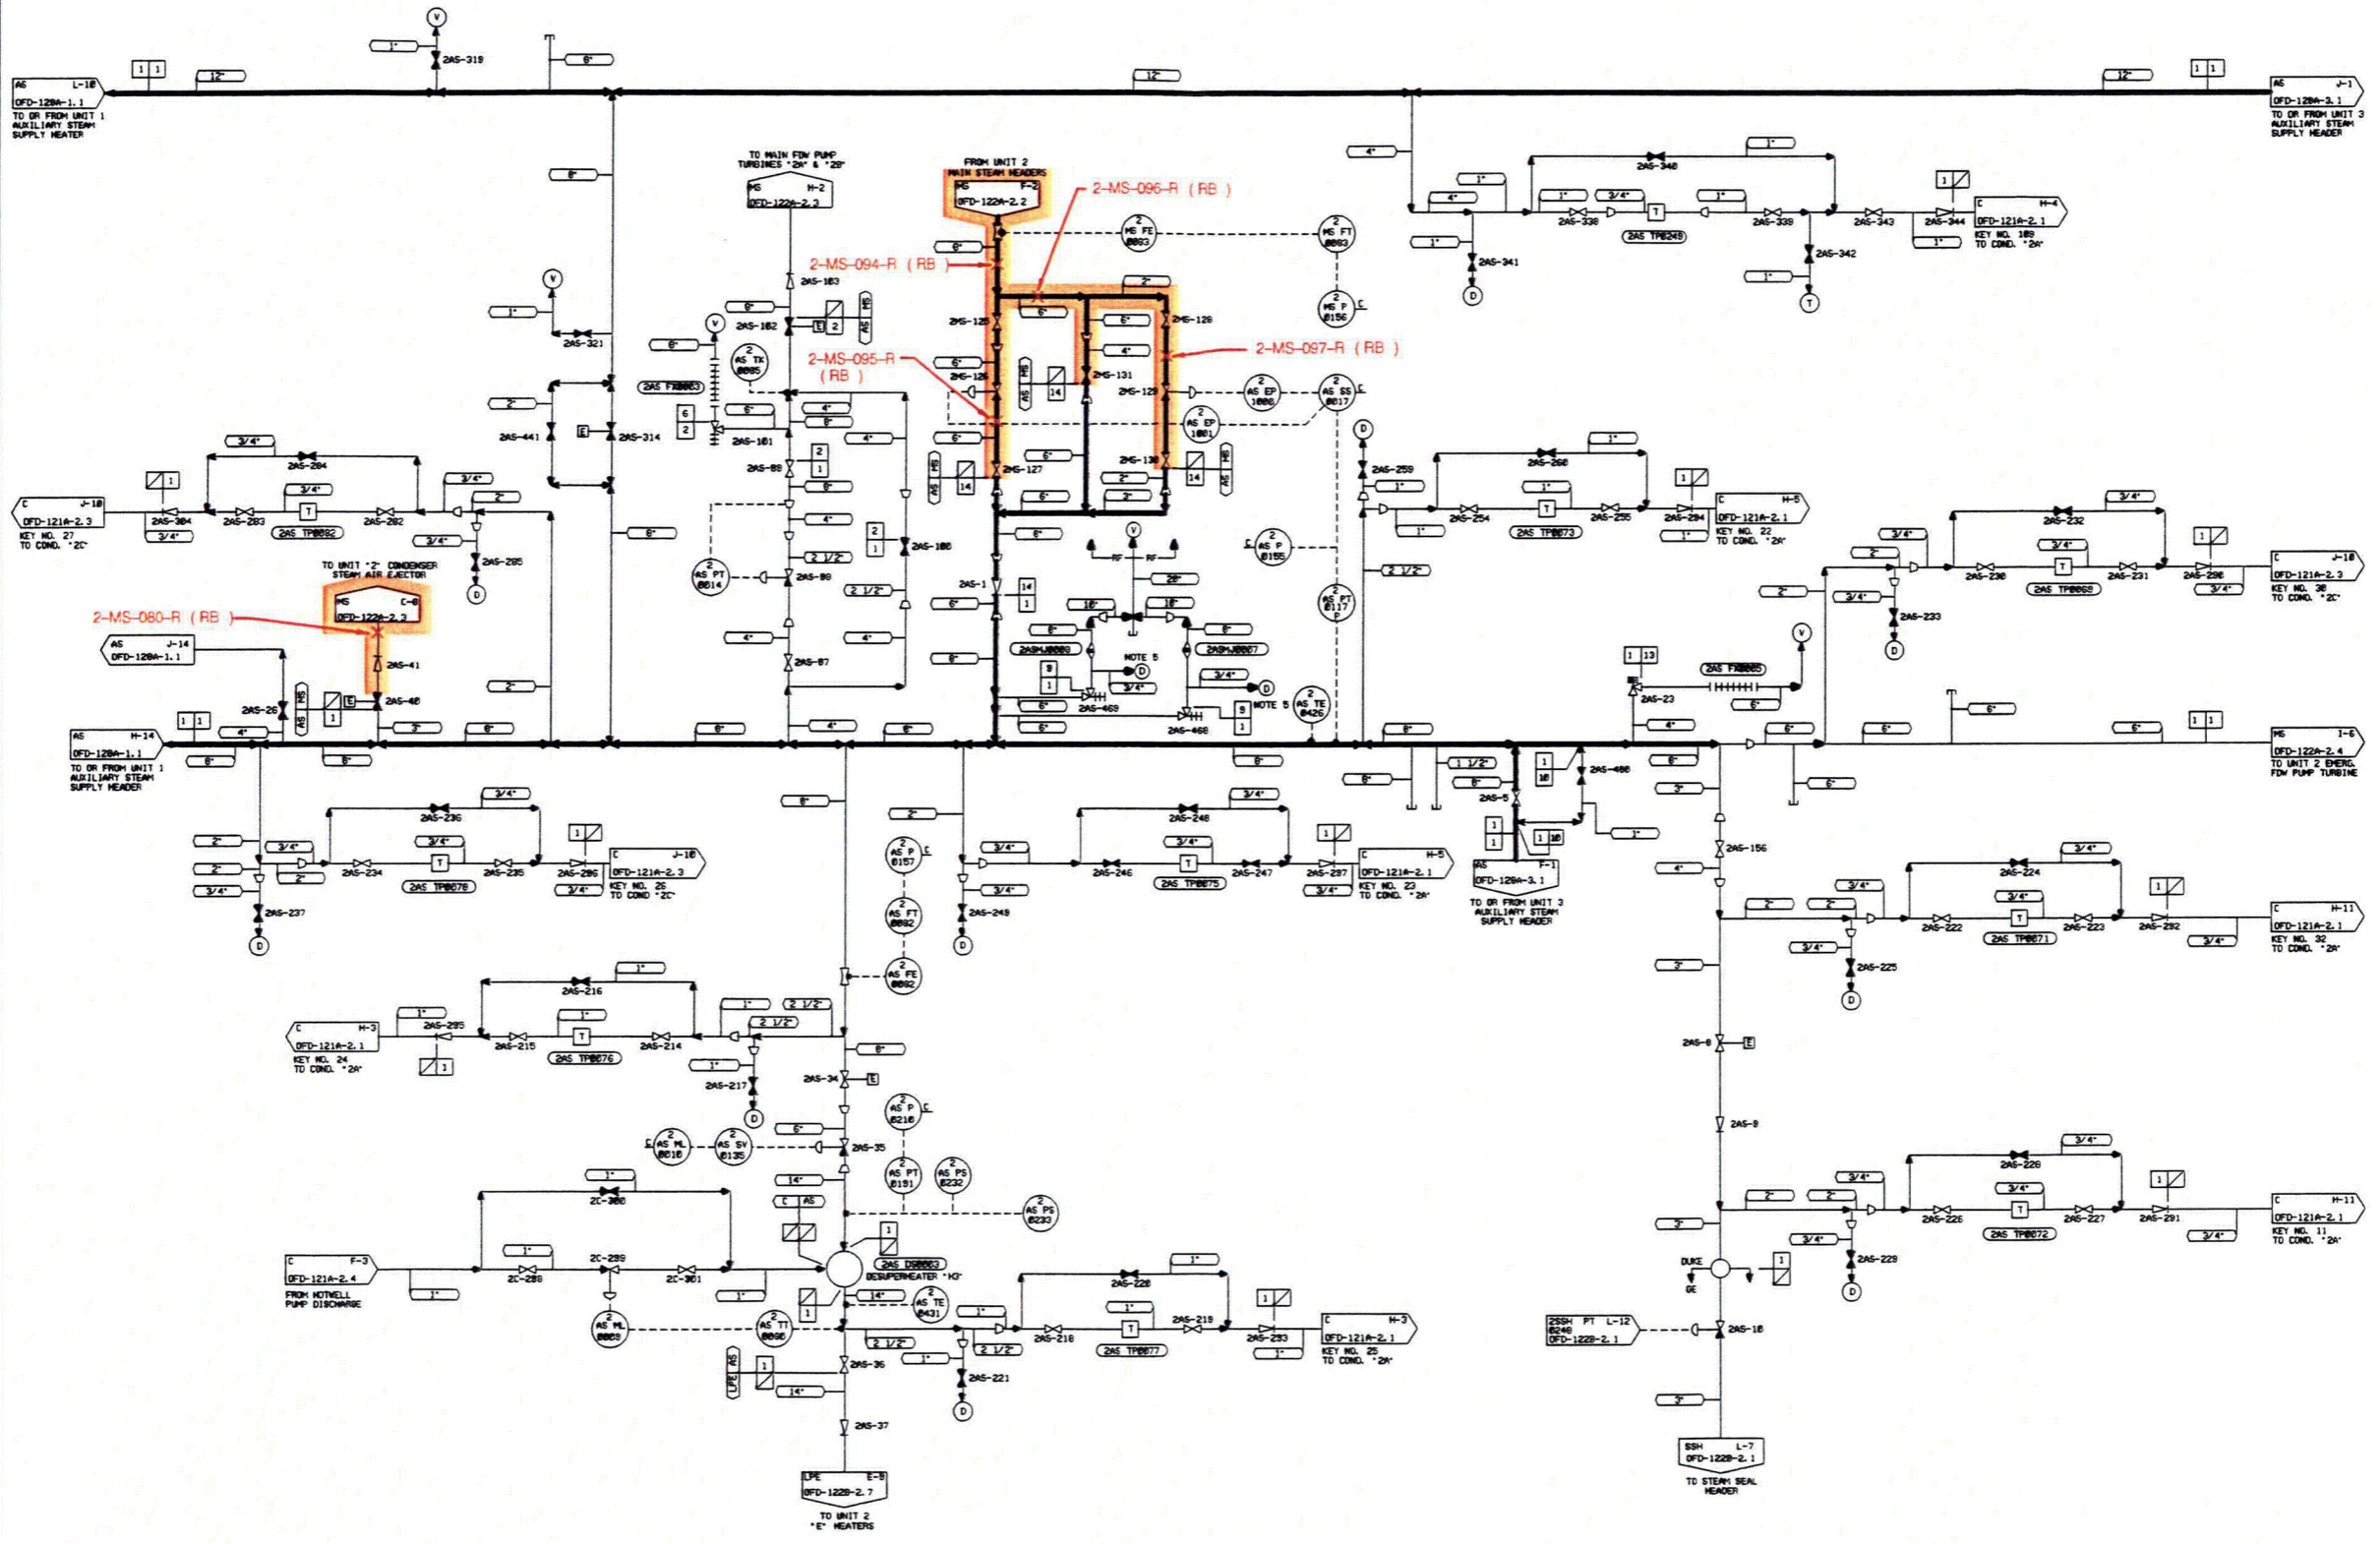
AS L-10
OFD-128A-1.1
TO OR FROM UNIT 1 AUXILIARY STEAM SUPPLY HEATER

1 1
12"
1"
V
2AS-319
6"
12"
12"
1 1
AS J-1
OFD-128A-3.1
TO OR FROM UNIT 3 AUXILIARY STEAM SUPPLY HEADER

TO MAIN FDW PUMP TURBINES "2A" & "2B"
MS H-2
OFD-122A-2.3

FROM UNIT 2 MAIN STEAM HEADERS
MS F-2
OFD-122A-2.2

2-MS-096-R (RB)
2-MS-094-R (RB)
2-MS-095-R (RB)
2-MS-097-R (RB)
2-MS-080-R (RB)

2 MS FE 0083
2 MS FT 0083
2 MS P 0156
2AS-103
2AS-102
2MS-125
2MS-126
2MS-127
2MS-128
2MS-129
2MS-130
2MS-131
2AS-321
2AS-314
2AS-441
2AS-101
2AS-99
2AS-100
2AS-98
2AS-97
2 AS TK 0005
2AS FX0003
2 AS EP 1000
2 AS SS 0017
2 AS EP 1001
2 AS PT 0014
2 AS P 0155
2 AS PT 0117
2 AS TE 0426

4"
1"
2AS-340
1"
3/4"
1"
2AS-338
T
2AS-339
2AS-343
2AS-344
2AS TP0249
2AS-341
2AS-342
C H-4
OFD-121A-2.1
KEY NO. 109 TO COND. "2A"

C J-10
OFD-121A-2.3
KEY NO. 27 TO COND. "2C"
3/4"
2AS-204
2AS-304
2AS-203
2AS-202
2AS TP0082
2AS-205

TO UNIT "2" CONDENSER STEAM AIR EJECTOR
MS C-8
OFD-122A-2.3
2AS-41
2AS-40

AS J-14
OFD-128A-1.1
2AS-26

AS H-14
OFD-128A-1.1
TO OR FROM UNIT 1 AUXILIARY STEAM SUPPLY HEADER

2AS-1
RF RF
20"
10" 10"
2ASHJ0008
2ASHJ0007
NOTE 5
2AS-469
2AS-468
NOTE 5

2AS-259
2AS-260
2AS-254
2AS-255
2AS-294
2AS TP0073
C H-5
OFD-121A-2.1
KEY NO. 22 TO COND. "2A"

2AS-232
2AS-230
2AS-231
2AS-290
2AS TP0069
2AS-233
C J-10
OFD-121A-2.3
KEY NO. 30 TO COND. "2C"

1 13
2AS FX0005
2AS-23
MS I-6
OFD-122A-2.4
TO UNIT 2 EMERG. FDW PUMP TURBINE

2AS-236
2AS-234
2AS-235
2AS-206
2AS TP0070
2AS-237
C J-10
OFD-121A-2.3
KEY NO. 26 TO COND "2C"

2 AS P 0157
2 AS FT 0082
2 AS FE 0082

2AS-248
2AS-246
2AS-247
2AS-297
2AS TP0075
2AS-249
C H-5
OFD-121A-2.1
KEY NO. 23 TO COND. "2A"

2AS-5
2AS-400
AS F-1
OFD-128A-3.1
TO OR FROM UNIT 3 AUXILIARY STEAM SUPPLY HEADER

2AS-156
2AS-224
2AS-222
2AS-223
2AS-292
2AS TP0071
2AS-225
C H-11
OFD-121A-2.1
KEY NO. 32 TO COND. "2A"

C H-3
OFD-121A-2.1
KEY NO. 24 TO COND. "2A"
2AS-295
2AS-216
2AS-215
2AS-214
2AS TP0076
2AS-217
2AS-34
2AS-6
2AS-8

2 AS P 0210
2 AS ML 0010
2 AS SV 0135
2AS-35
2 AS PT 0191
2 AS PS 0232
2 AS PS 0233

C F-3
OFD-121A-2.4
FROM HOTWELL PUMP DISCHARGE
2C-300
2C-289
2C-288
2C-301
2AS DS0003
DESUPERHEATER "K3"
2 AS TE 0431
2 AS ML 0009
2 AS TT 0090

2AS-220
2AS-218
2AS-219
2AS-293
2AS TP0077
2AS-221
C H-3
OFD-121A-2.1
KEY NO. 25 TO COND. "2A"

2AS-228
2AS-226
2AS-227
2AS-291
2AS TP0072
2AS-229
C H-11
OFD-121A-2.1
KEY NO. 11 TO COND. "2A"

DUKE GE
2SSH PT L-12
0240
OFD-122B-2.1
2AS-10

2AS-36
2AS-37
LPE E-9
OFD-122B-2.7
TO UNIT 2 "E" HEATERS

SSH L-7
OFD-122B-2.1
TO STEAM SEAL HEADER